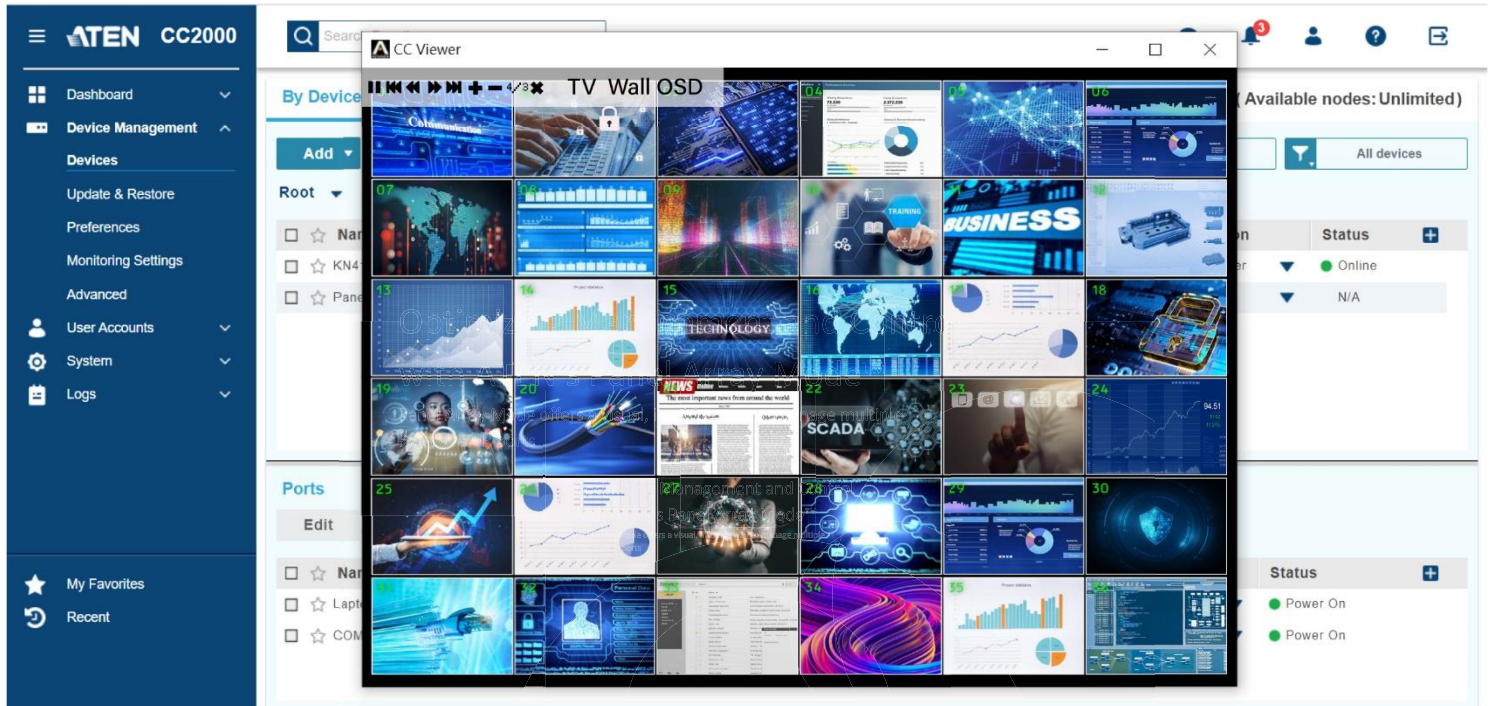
ATEN CC2000

Search

3

Dashboard
Device Management
Devices
Update & Restore
Preferences
Monitoring Settings
Advanced
User Accounts
System
Logs

My Favorites
Recent

By Device

( Available nodes: Unlimited)

Add

All devices

Root

Nam

KN4

Pane

Status

Online

N/A

Ports

Edit

Nam

Lapt

COM

Status

Power On

Power On

CC Viewer

4/3 TV Wall OSD

04
06
07
08
09
10
11
12
13
14
15
16
17
18
19
20
21
22
23
24
25
26
27
28
29
30
31
32
33
34
35
36

Communication

TRAINING

BUSINESS

TECHNOLOGY

NEWS

The most important news from around the world

SCADA

94.51